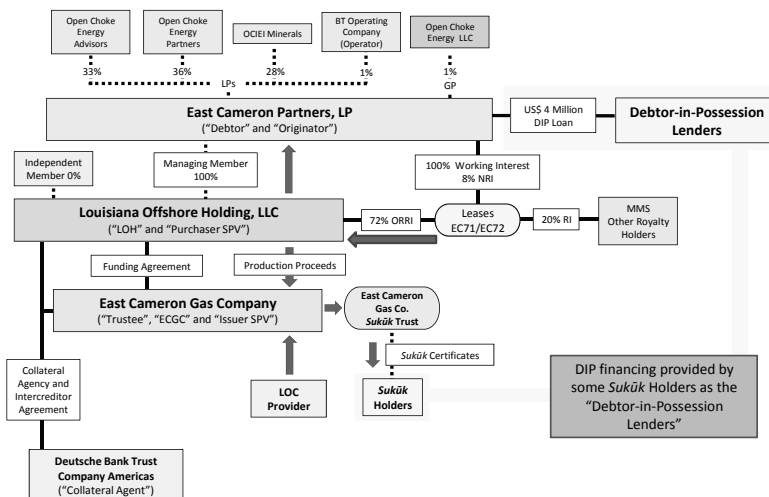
Open Choke Energy Advisors
33%

Open Choke Energy Partners
36%

OCIEI Minerals
28%

BT Operating Company (Operator)
1%

Open Choke Energy LLC
1%
GP

LPs

East Cameron Partners, LP
("Debtor" and "Originator")

US$ 4 Million DIP Loan

Debtor-in-Possession Lenders

Independent Member 0%

Managing Member 100%

100% Working Interest
8% NRI

Louisiana Offshore Holding, LLC
("LOH" and "Purchaser SPV")

72% ORRI

Leases
EC71/EC72

20% RI

MMS
Other Royalty Holders

Funding Agreement

Production Proceeds

East Cameron Gas Company
("Trustee", "ECGC" and "Issuer SPV")

East Cameron Gas Co. *Sukūk* Trust

*Sukūk* Certificates

Collateral Agency and Intercreditor Agreement

LOC Provider

*Sukūk* Holders

DIP financing provided by some *Sukūk* Holders as the "Debtor-in-Possession Lenders"

Deutsche Bank Trust Company Americas
("Collateral Agent")